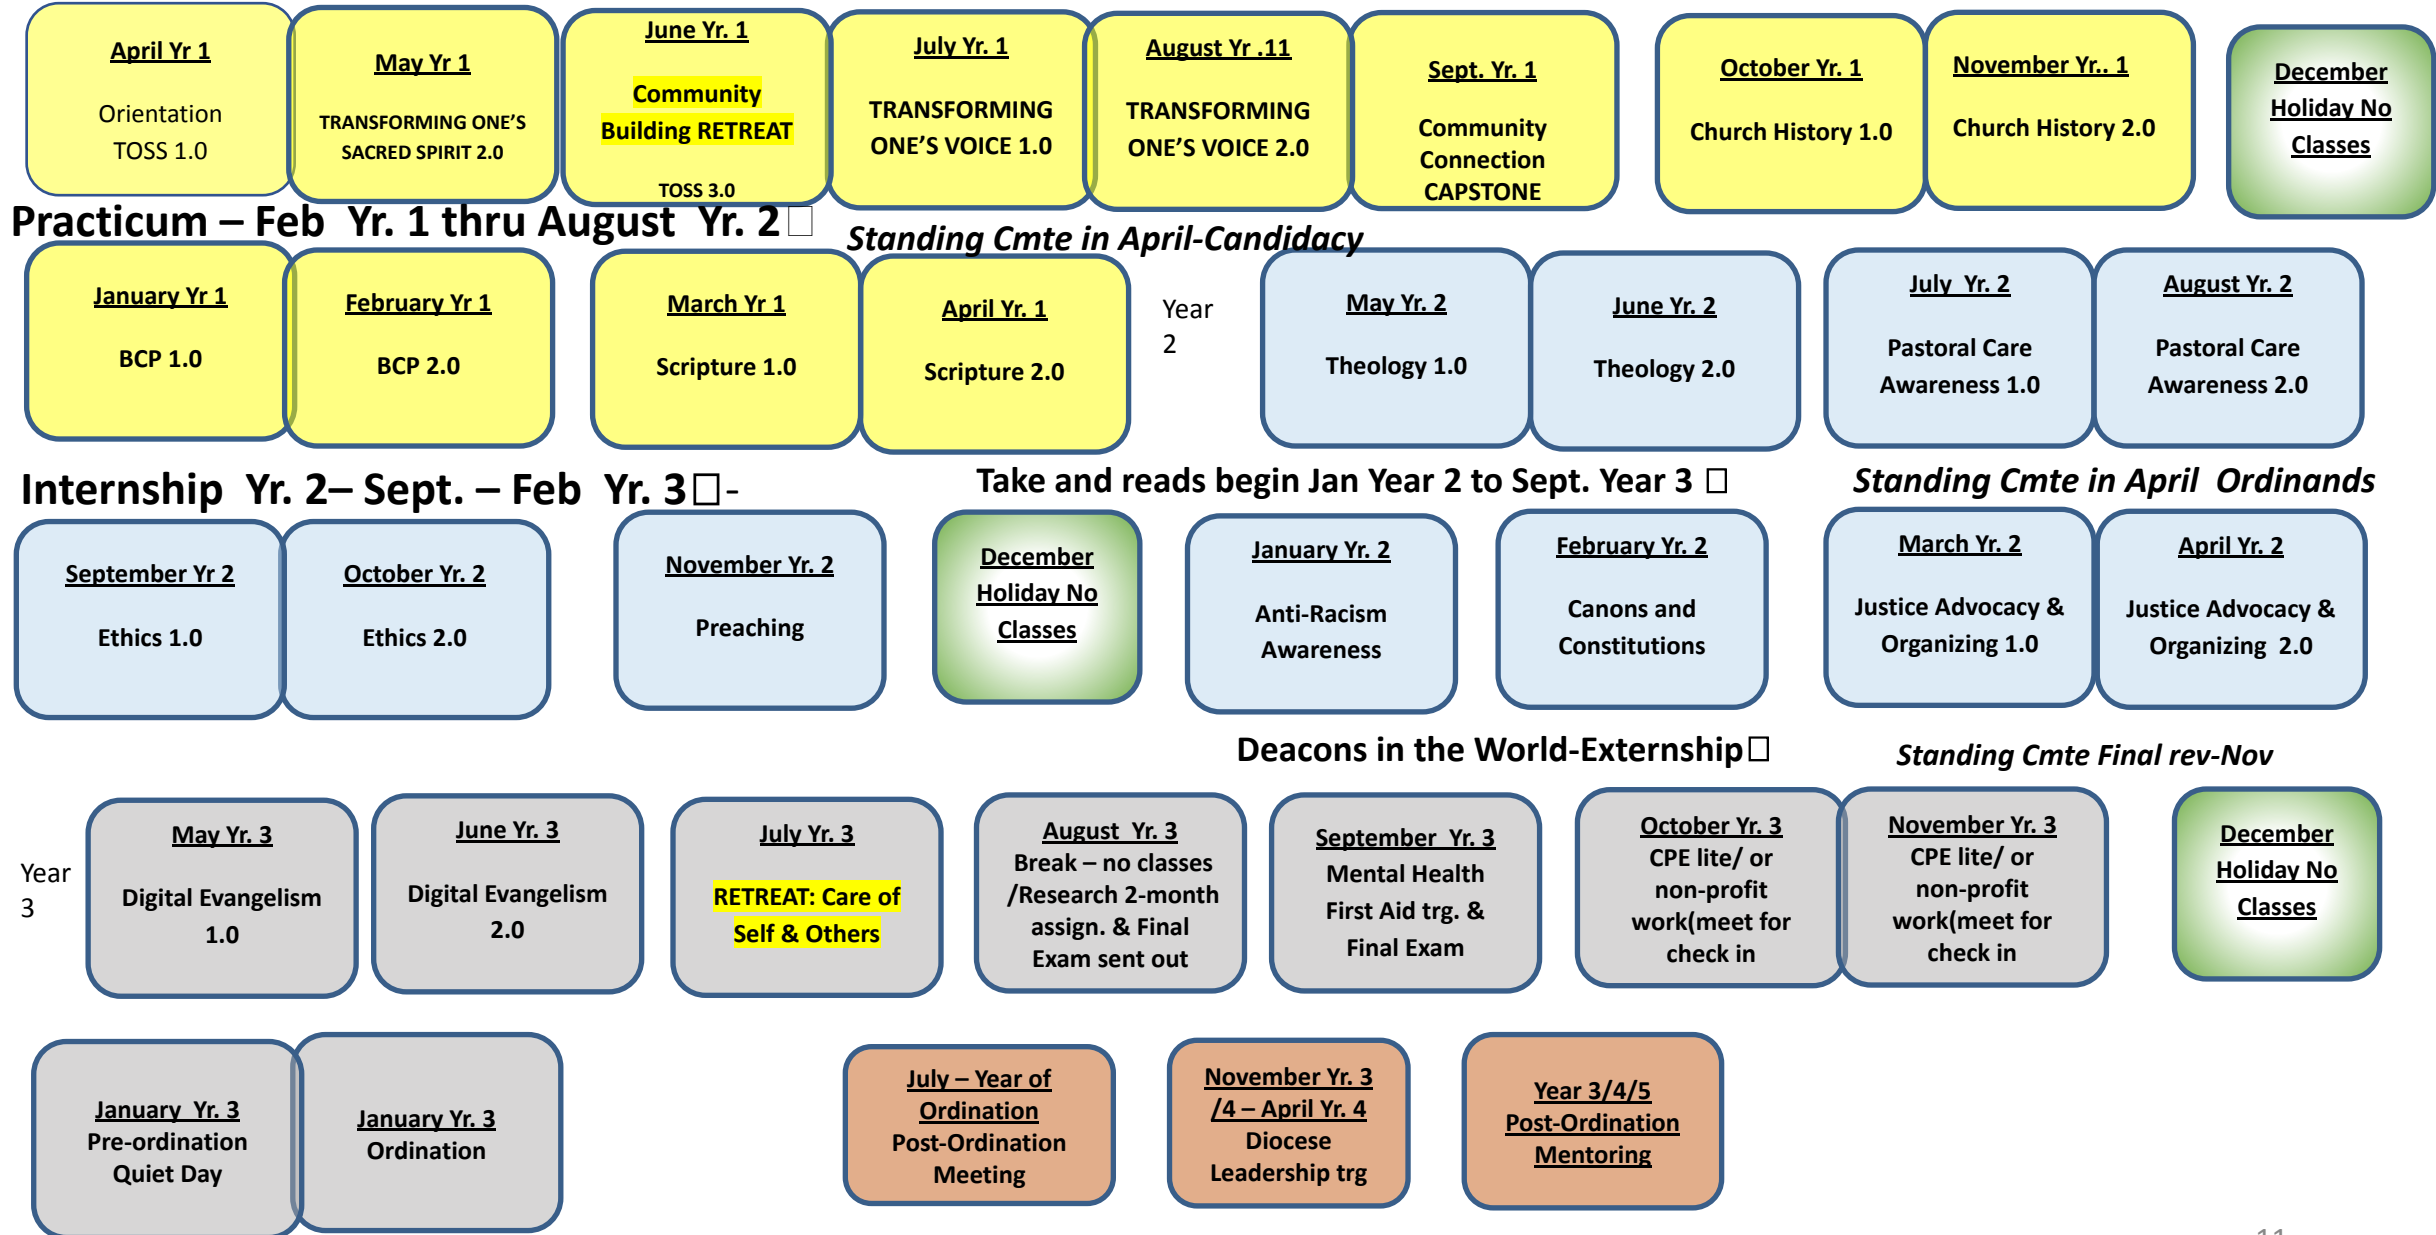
April Yr 1
Orientation
TOSS 1.0

May Yr 1
TRANSFORMING ONE'S SACRED SPIRIT 2.0

June Yr. 1
Community Building RETREAT
TOSS 3.0

July Yr. 1
TRANSFORMING ONE'S VOICE 1.0

August Yr .11
TRANSFORMING ONE'S VOICE 2.0

Sept. Yr. 1
Community Connection CAPSTONE

October Yr. 1
Church History 1.0

November Yr.. 1
Church History 2.0

December Holiday No Classes

Practicum – Feb Yr. 1 thru August Yr. 2□

Standing Cmte in April-Candidacy

January Yr 1
BCP 1.0

February Yr 1
BCP 2.0

March Yr 1
Scripture 1.0

April Yr. 1
Scripture 2.0

Year 2

May Yr. 2
Theology 1.0

June Yr. 2
Theology 2.0

July Yr. 2
Pastoral Care Awareness 1.0

August Yr. 2
Pastoral Care Awareness 2.0

Internship Yr. 2– Sept. – Feb Yr. 3□-

Take and reads begin Jan Year 2 to Sept. Year 3 □

Standing Cmte in April Ordinands

September Yr 2
Ethics 1.0

October Yr. 2
Ethics 2.0

November Yr. 2
Preaching

December Holiday No Classes

January Yr. 2
Anti-Racism Awareness

February Yr. 2
Canons and Constitutions

March Yr. 2
Justice Advocacy & Organizing 1.0

April Yr. 2
Justice Advocacy & Organizing 2.0

Deacons in the World-Externship□

Standing Cmte Final rev-Nov

Year 3

May Yr. 3
Digital Evangelism 1.0

June Yr. 3
Digital Evangelism 2.0

July Yr. 3
RETREAT: Care of Self & Others

August Yr. 3
Break – no classes /Research 2-month assign. & Final Exam sent out

September Yr. 3
Mental Health First Aid trg. & Final Exam

October Yr. 3
CPE lite/ or non-profit work(meet for check in

November Yr. 3
CPE lite/ or non-profit work(meet for check in

December Holiday No Classes

January Yr. 3
Pre-ordination Quiet Day

January Yr. 3
Ordination

July – Year of Ordination
Post-Ordination Meeting

November Yr. 3 /4 – April Yr. 4
Diocese Leadership trg

Year 3/4/5
Post-Ordination Mentoring

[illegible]